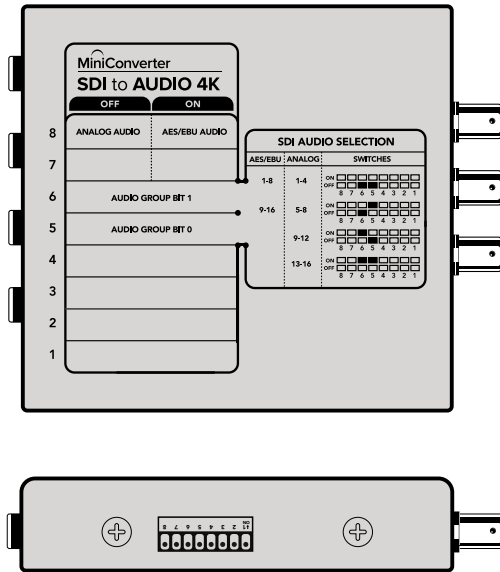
MiniConverter
SDI to AUDIO 4K

| OFF | ON |
|---|---|

8 ANALOG AUDIO | AES/EBU AUDIO
7
6 AUDIO GROUP BIT 1
5 AUDIO GROUP BIT 0
4
3
2
1

SDI AUDIO SELECTION

| AES/EBU | ANALOG | SWITCHES |
|---|---|---|
| 1-8 | 1-4 | ON OFF 8 7 6 5 4 3 2 1 |
| 9-16 | 5-8 | ON OFF 8 7 6 5 4 3 2 1 |
| | 9-12 | ON OFF 8 7 6 5 4 3 2 1 |
| | 13-16 | ON OFF 8 7 6 5 4 3 2 1 |

8 7 6 5 4 3 2 1 ON